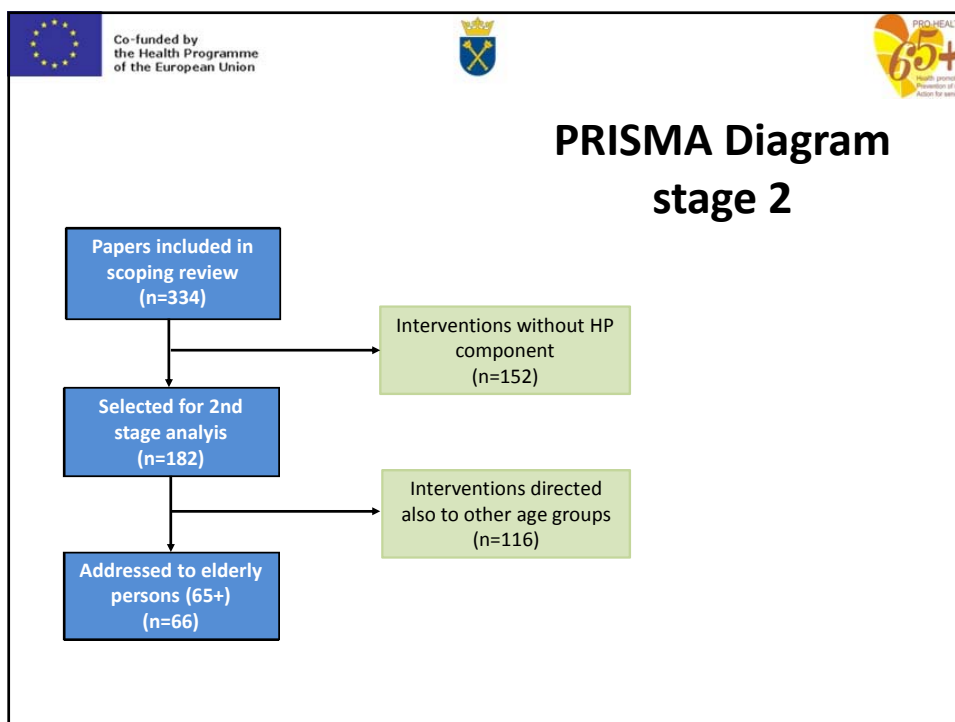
Co-funded by the Health Programme of the European Union

PRO-HEAL
65+
Health promo
Prevention of
Action for sen

PRISMA Diagram stage 2

Papers included in scoping review (n=334)

Interventions without HP component (n=152)

Selected for 2nd stage analyis (n=182)

Interventions directed also to other age groups (n=116)

Addressed to elderly persons (65+) (n=66)